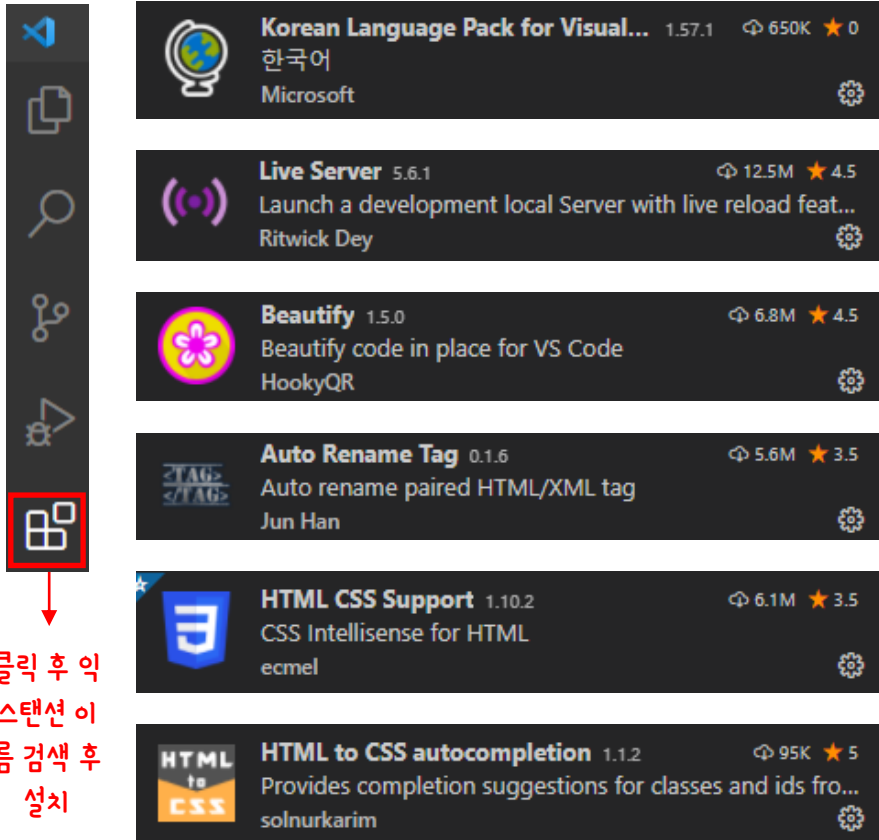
Korean Language Pack for Visual... 1.57.1 650K ★ 0
한국어
Microsoft

Live Server 5.6.1 12.5M ★ 4.5
Launch a development local Server with live reload feat...
Ritwick Dey

Beautify 1.5.0 6.8M ★ 4.5
Beautify code in place for VS Code
HookyQR

<TAG>
</TAG>
Auto Rename Tag 0.1.6 5.6M ★ 3.5
Auto rename paired HTML/XML tag
Jun Han

HTML CSS Support 1.10.2 6.1M ★ 3.5
CSS Intellisense for HTML
ecmel

HTML to CSS
HTML to CSS autocompletion 1.1.2 95K ★ 5
Provides completion suggestions for classes and ids fro...
solnurkarim

클릭 후 익스탠션 이름 검색 후 설치